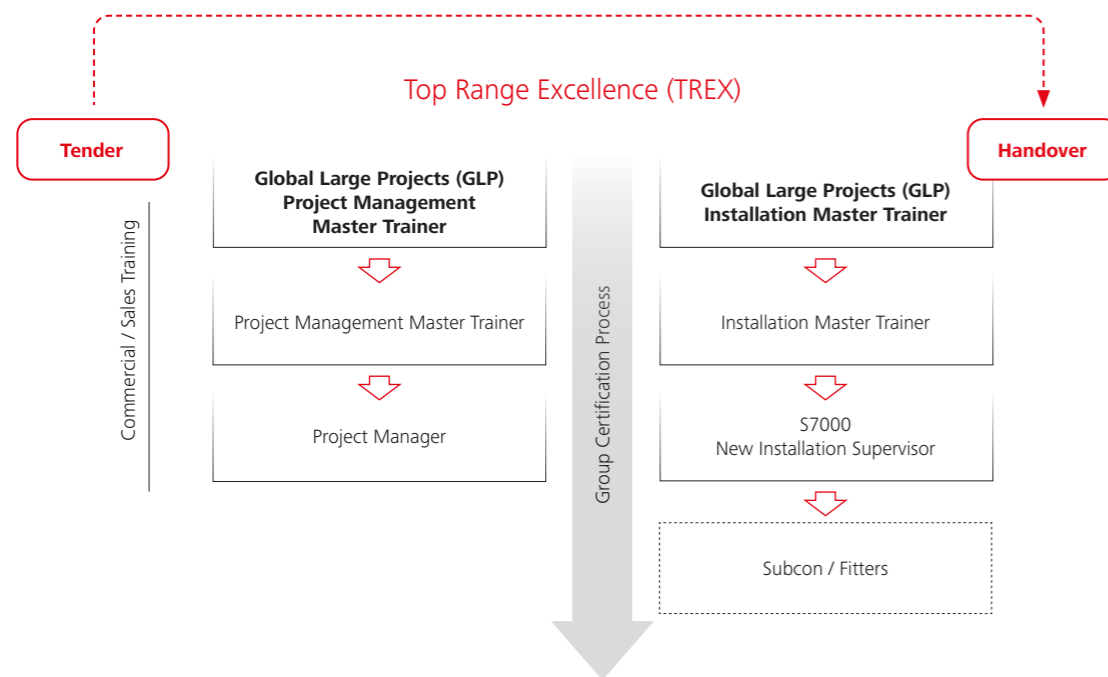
Top Range Excellence (TREX)

Tender

Handover

Commercial / Sales Training

Global Large Projects (GLP) Project Management Master Trainer

Project Management Master Trainer

Project Manager

Group Certification Process

Global Large Projects (GLP) Installation Master Trainer

Installation Master Trainer

S7000
New Installation Supervisor

Subcon / Fitters